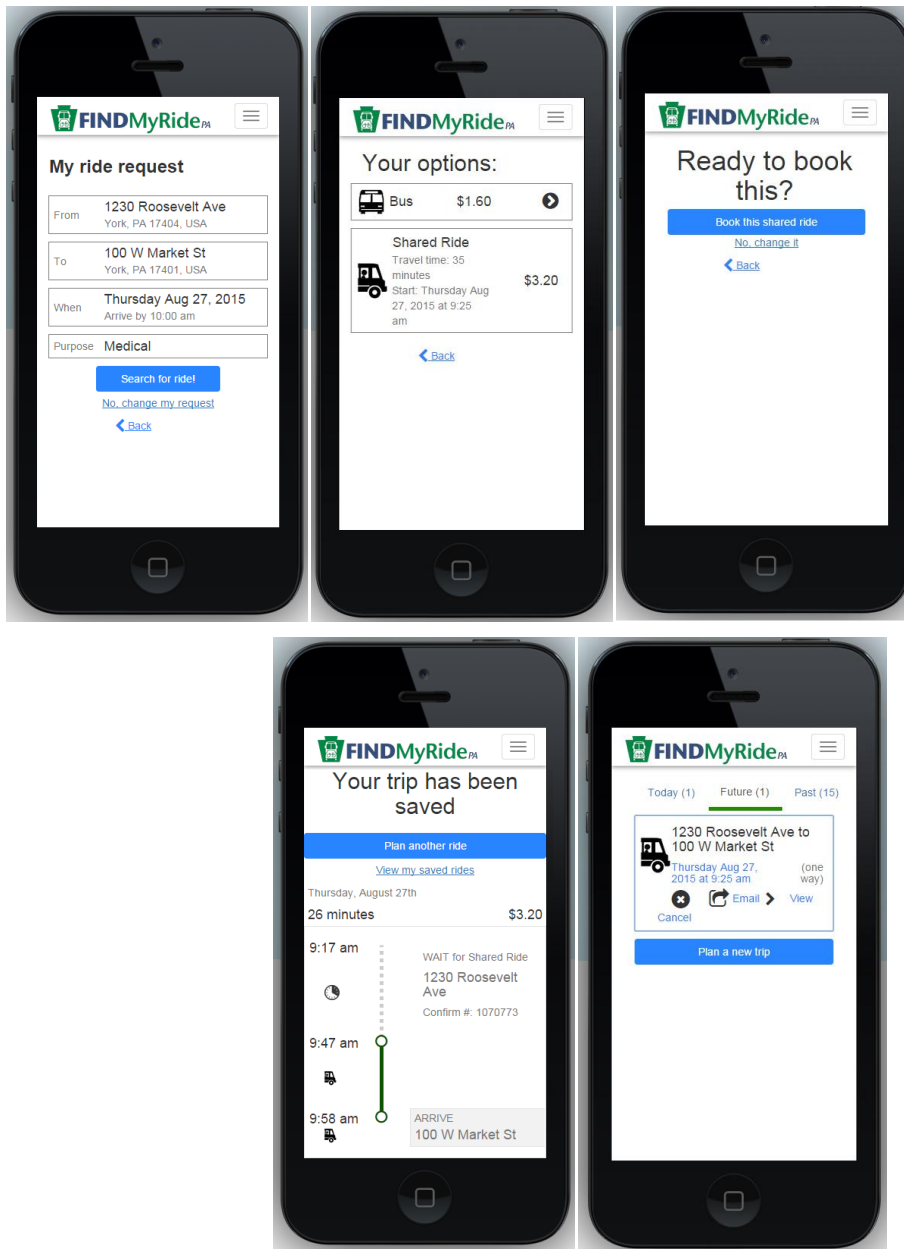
FINDMyRide PA

My ride request

From 1230 Roosevelt Ave York, PA 17404, USA

To 100 W Market St York, PA 17401, USA

When Thursday Aug 27, 2015 Arrive by 10:00 am

Purpose Medical

Search for ride!

No, change my request

Back

FINDMyRide PA

Your options:

Bus $1.60

Shared Ride Travel time: 35 minutes Start: Thursday Aug 27, 2015 at 9:25 am $3.20

Back

FINDMyRide PA

Ready to book this?

Book this shared ride

No, change it

Back

FINDMyRide PA

Your trip has been saved

Plan another ride

View my saved rides

Thursday, August 27th

26 minutes $3.20

9:17 am

WAIT for Shared Ride
1230 Roosevelt Ave
Confirm #: 1070773

9:47 am

9:58 am

ARRIVE
100 W Market St

FINDMyRide PA

Today (1) Future (1) Past (15)

1230 Roosevelt Ave to 100 W Market St
Thursday Aug 27, 2015 at 9:25 am (one way)

Cancel Email View

Plan a new trip